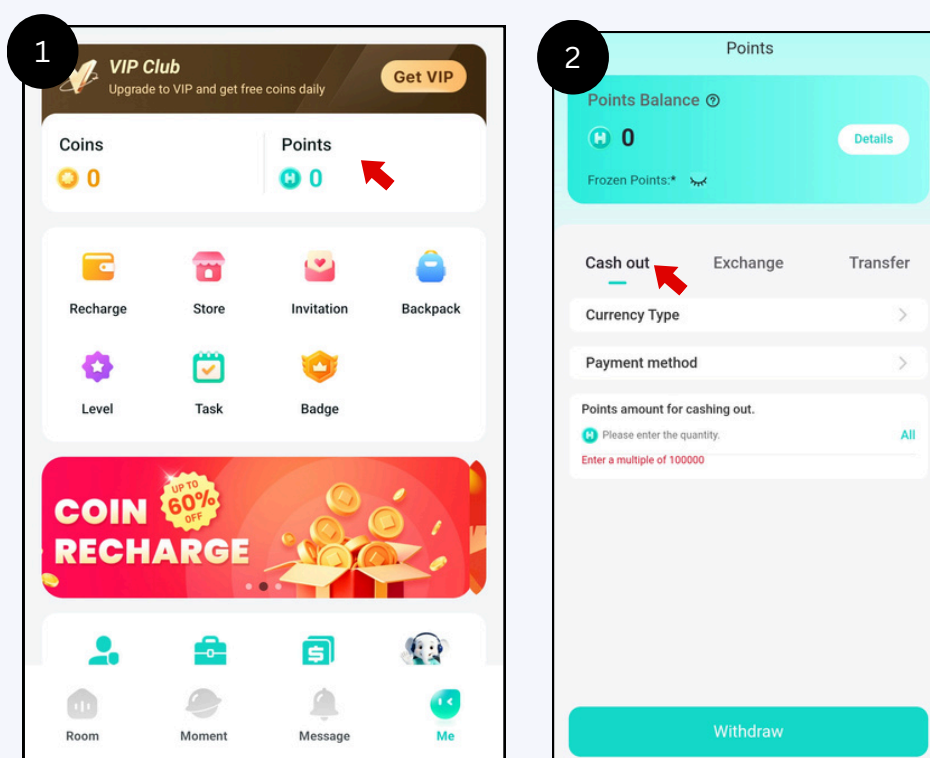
1

VIP Club
Upgrade to VIP and get free coins daily
Get VIP

Coins
0

Points
0

Recharge
Store
Invitation
Backpack
Level
Task
Badge

COIN RECHARGE
UP TO 60% OFF

Room
Moment
Message
Me

2

Points

Points Balance
0
Details
Frozen Points:*

Cash out
Exchange
Transfer

Currency Type
Payment method

Points amount for cashing out.
Please enter the quantity.
All
Enter a multiple of 100000

Withdraw